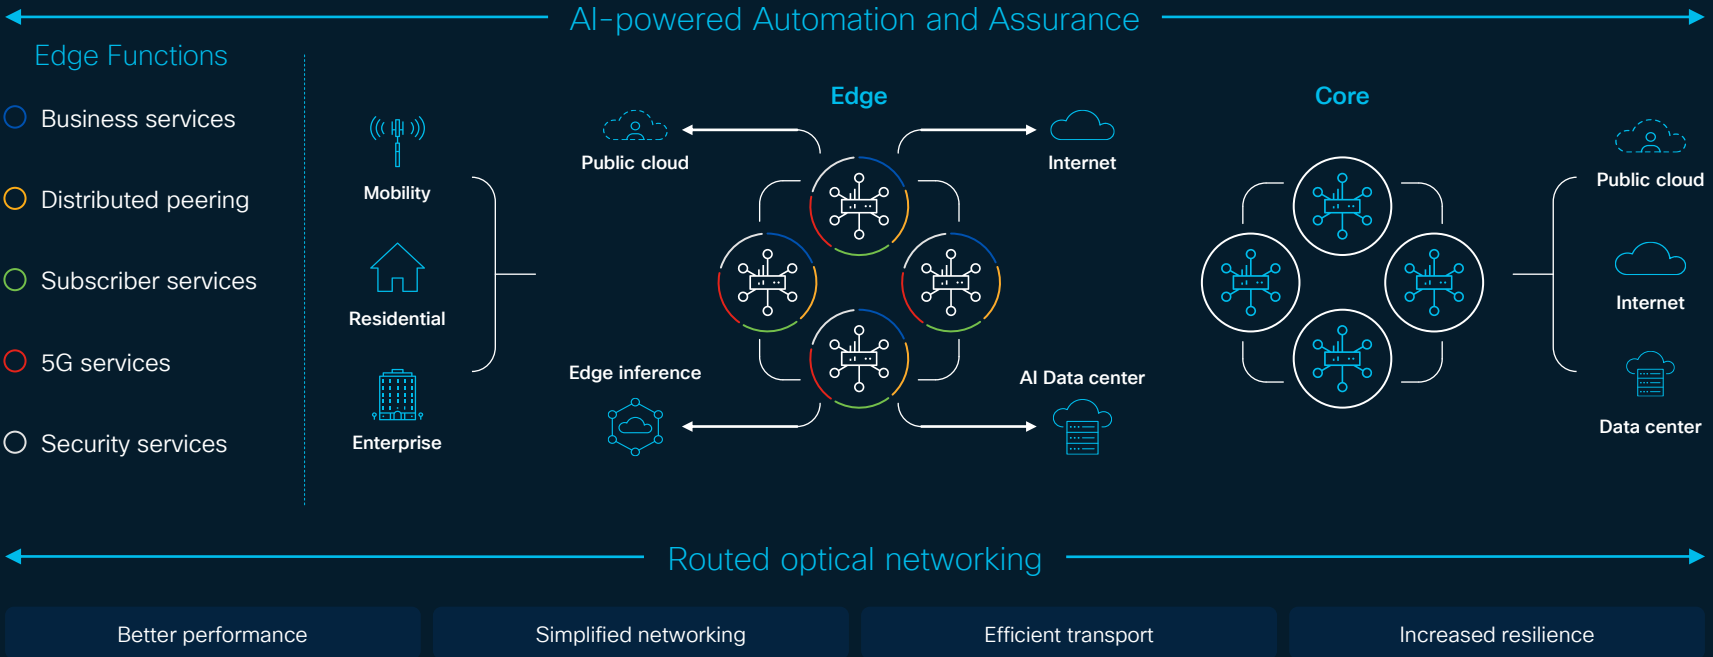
AI-powered Automation and Assurance

Edge Functions

Business services

Distributed peering

Subscriber services

5G services

Security services

Mobility

Residential

Enterprise

Edge

Public cloud

Internet

Edge inference

AI Data center

Core

Public cloud

Internet

Data center

Routed optical networking

Better performance

Simplified networking

Efficient transport

Increased resilience